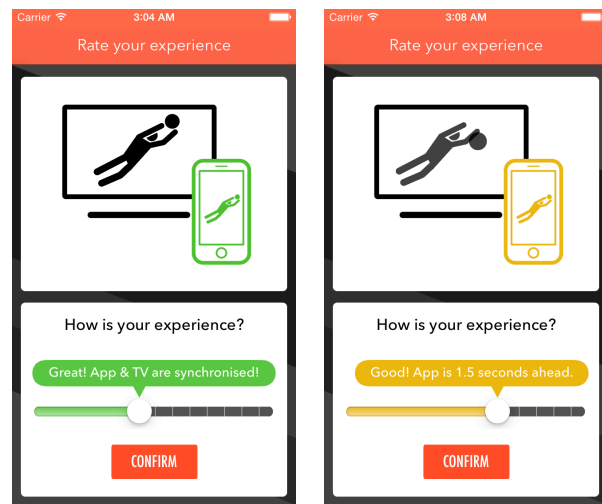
Carrier 3:04 AM

Rate your experience

How is your experience?

Great! App & TV are synchronised!

CONFIRM

Carrier 3:08 AM

Rate your experience

How is your experience?

Good! App is 1.5 seconds ahead.

CONFIRM